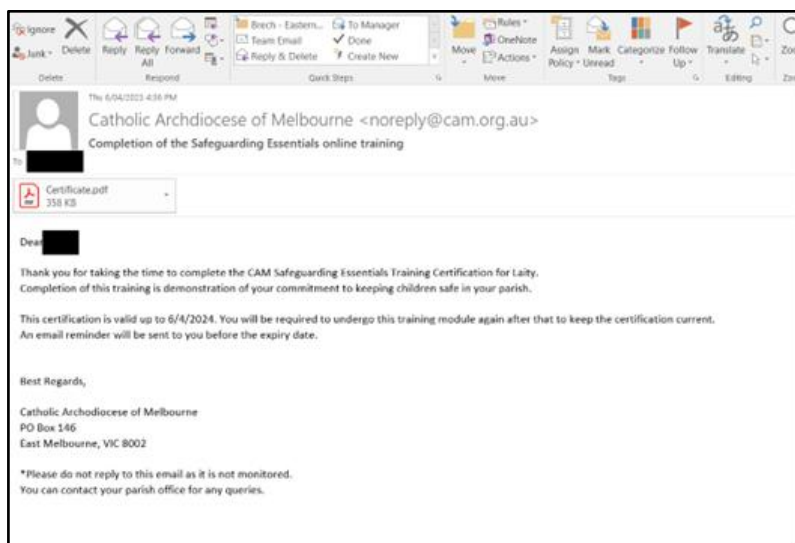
Ignore Junk Delete Reply Reply All Forward Delete Respond Brech - Eastern... Team Email Reply & Delete To Manager Done Create New Quick Steps Move Rules OneNote Actions Move Assign Policy Mark Unread Categorize Follow Up Tags Translate Editing Zoo

Thu 6/04/2023 4:36 PM
Catholic Archdiocese of Melbourne <noreply@cam.org.au>
Completion of the Safeguarding Essentials online training
To

Certificate.pdf
358 KB

Dear

Thank you for taking the time to complete the CAM Safeguarding Essentials Training Certification for Laity.
Completion of this training is demonstration of your commitment to keeping children safe in your parish.

This certification is valid up to 6/4/2024. You will be required to undergo this training module again after that to keep the certification current.
An email reminder will be sent to you before the expiry date.

Best Regards,

Catholic Archdiocese of Melbourne
PO Box 146
East Melbourne, VIC 8002

*Please do not reply to this email as it is not monitored.
You can contact your parish office for any queries.